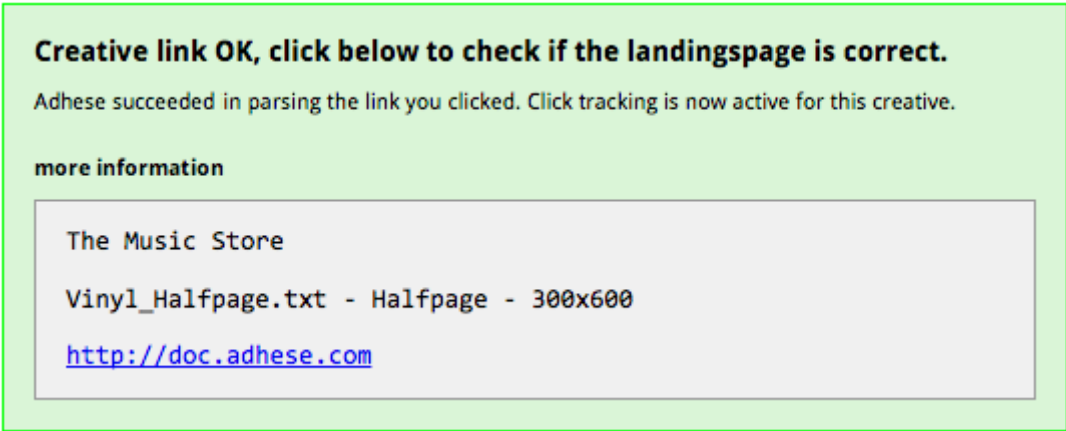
Creative link OK, click below to check if the landingspage is correct.

Adhese succeeded in parsing the link you clicked. Click tracking is now active for this creative.

more information

The Music Store

Vinyl_Halfpage.txt - Halfpage - 300x600

http://doc.adhese.com